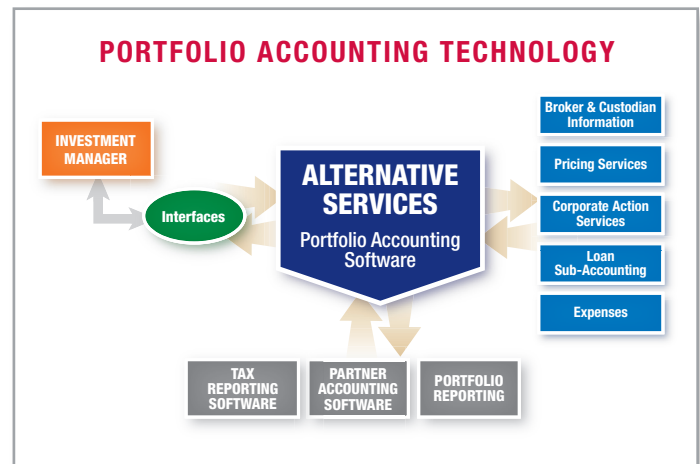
PORTFOLIO ACCOUNTING TECHNOLOGY

INVESTMENT MANAGER

Interfaces

ALTERNATIVE SERVICES

Portfolio Accounting Software

Broker & Custodian Information

Pricing Services

Corporate Action Services

Loan Sub-Accounting

Expenses

TAX REPORTING SOFTWARE

PARTNER ACCOUNTING SOFTWARE

PORTFOLIO REPORTING